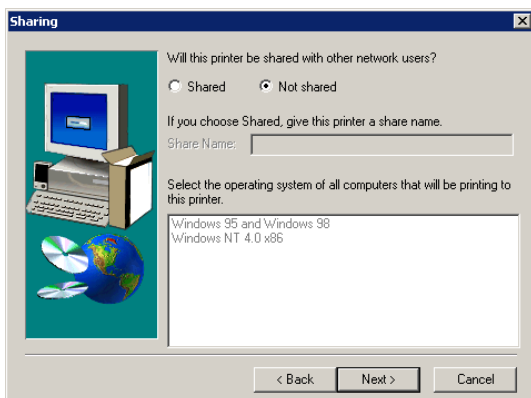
Sharing

Will this printer be shared with other network users?

Shared Not shared

If you choose Shared, give this printer a share name.

Share Name:

Select the operating system of all computers that will be printing to this printer.

Windows 95 and Windows 98
Windows NT 4.0 x86

< Back Next > Cancel